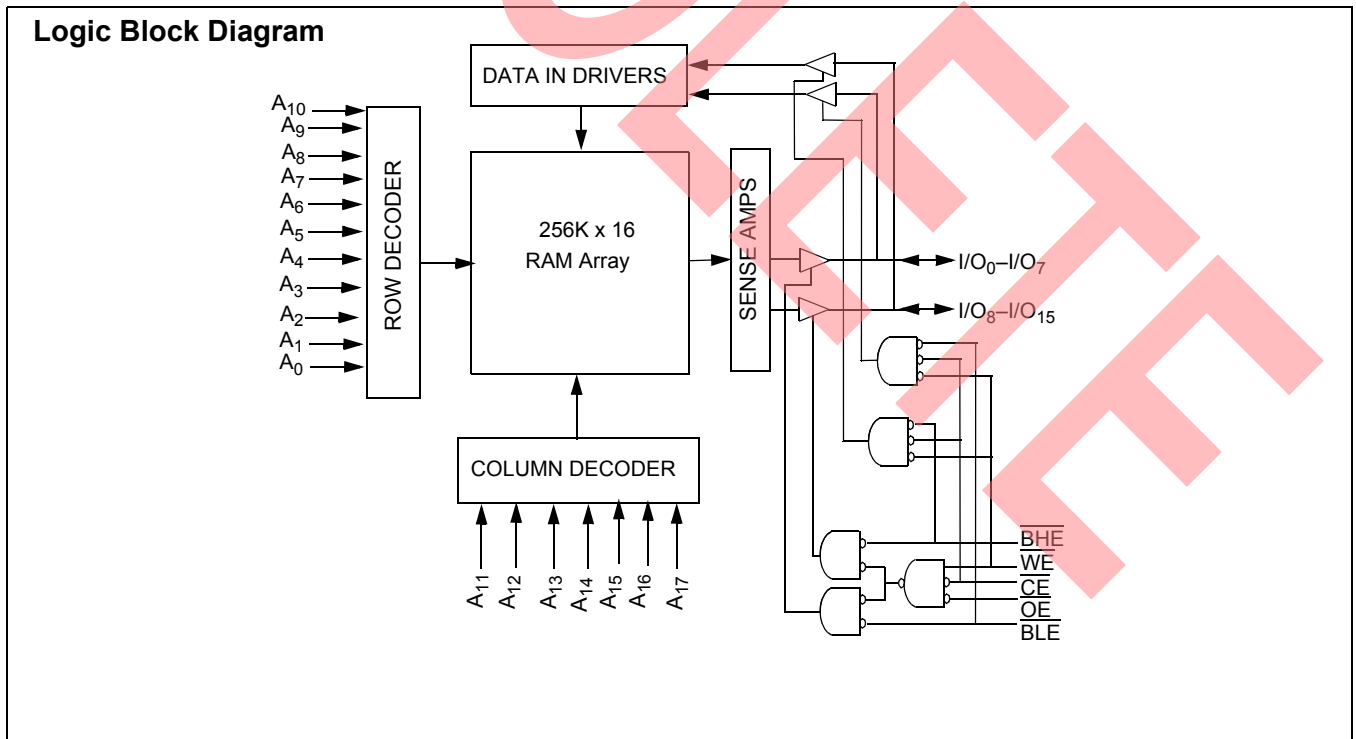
Logic Block Diagram

DATA IN DRIVERS

$A_{10}$
$A_9$
$A_8$
$A_7$
$A_6$
$A_5$
$A_4$
$A_3$
$A_2$
$A_1$
$A_0$

ROW DECODER

256K x 16
RAM Array

SENSE AMPS

$I/O_0–I/O_7$
$I/O_8–I/O_{15}$

COLUMN DECODER

$A_{11}$ $A_{12}$ $A_{13}$ $A_{14}$ $A_{15}$ $A_{16}$ $A_{17}$

$\overline{BHE}$
$\overline{WE}$
$\overline{CE}$
$\overline{OE}$
$\overline{BLE}$